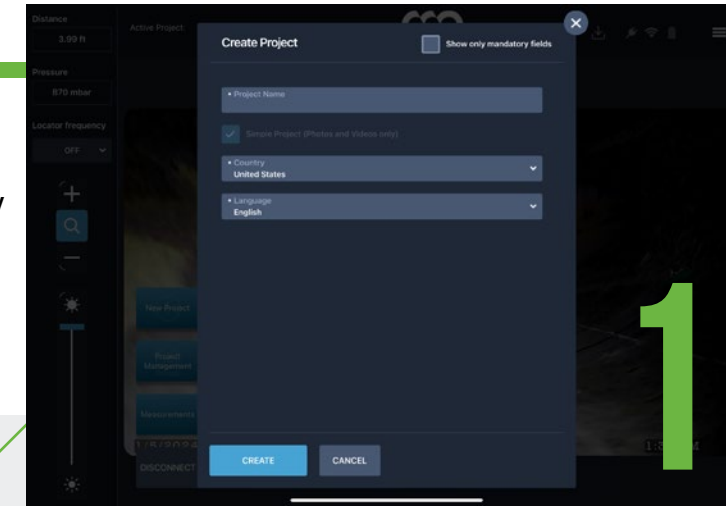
Distance
3.99 ft
Pressure
870 mbar
Locator frequency
OFF
Active Project
Create Project
Show only mandatory fields
• Project Name
Simple Project (Photos and Videos only)
• Country
United States
• Language
English
New Project
Project Management
Measurements
DISCONNECT
CREATE
CANCEL
1